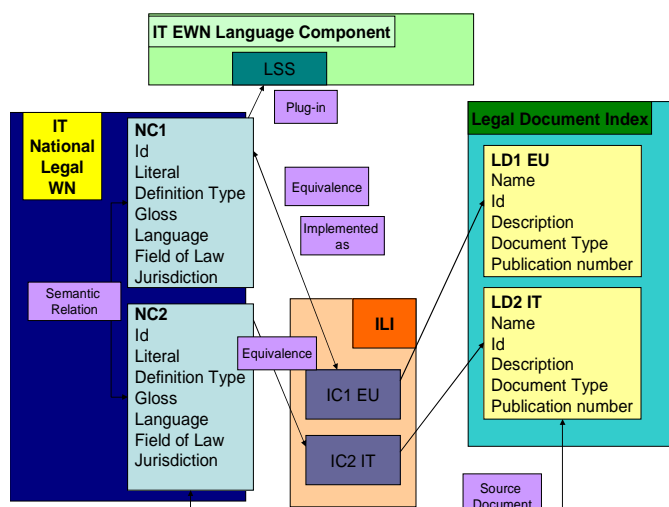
IT EWN Language Component

LSS

Plug-in

IT National Legal WN

NC1
Id
Literal
Definition Type
Gloss
Language
Field of Law
Jurisdiction

Semantic Relation

NC2
Id
Literal
Definition Type
Gloss
Language
Field of Law
Jurisdiction

Equivalence

Implemented as

Equivalence

ILI

IC1 EU

IC2 IT

Legal Document Index

LD1 EU
Name
Id
Description
Document Type
Publication number

LD2 IT
Name
Id
Description
Document Type
Publication number

Source Document